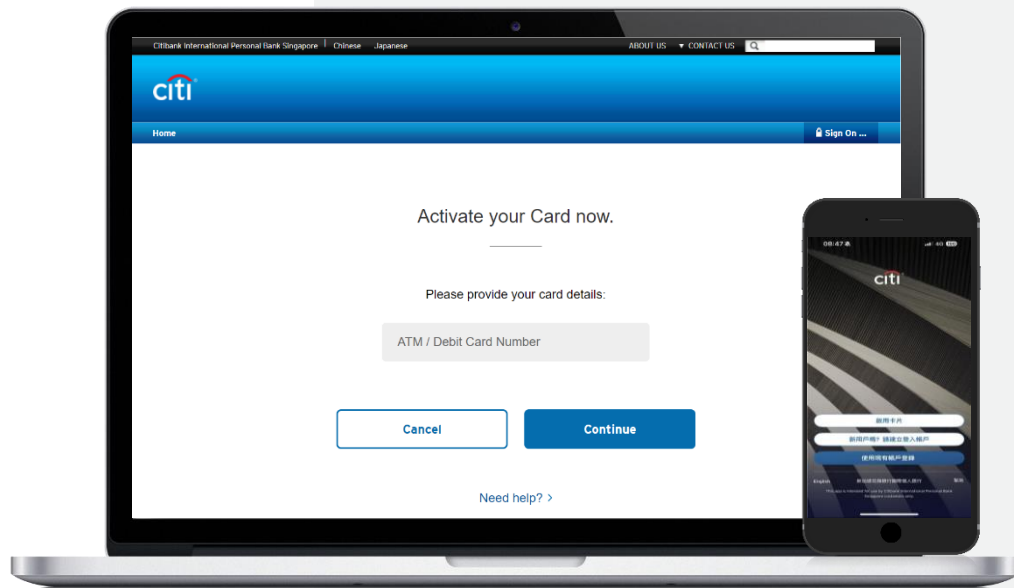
Citibank International Personal Bank Singapore | Chinese Japanese

ABOUT US ▼ CONTACT US

citi

Home

Sign On ...

Activate your Card now.

Please provide your card details:

ATM / Debit Card Number

Cancel

Continue

Need help? >

08:47

citi

新用卡片

新用户嗎? 請建立登入帳戶

使用現有帳戶登錄

English

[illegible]